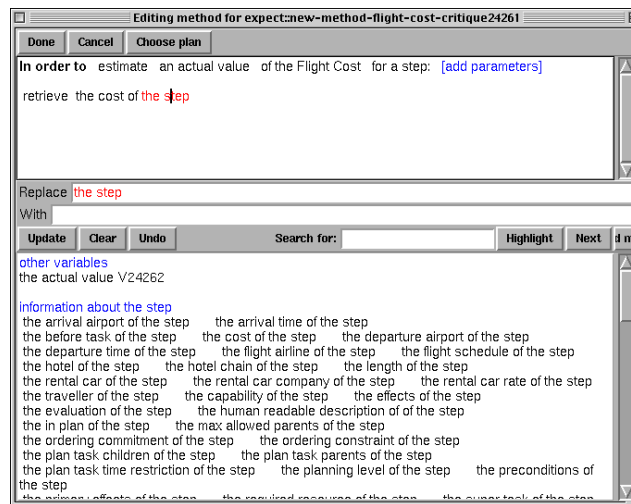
Editing method for expect::new-method-flight-cost-critique24261

Done Cancel Choose plan

In order to estimate an actual value of the Flight Cost for a step: [add parameters]

retrieve the cost of the step

Replace the step

With

Update Clear Undo Search for: Highlight Next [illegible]

other variables
the actual value V24262

information about the step
the arrival airport of the step the arrival time of the step
the before task of the step the cost of the step the departure airport of the step
the departure time of the step the flight airline of the step the flight schedule of the step
the hotel of the step the hotel chain of the step the length of the step
the rental car of the step the rental car company of the step the rental car rate of the step
the traveller of the step the capability of the step the effects of the step
the evaluation of the step the human readable description of of the step
the in plan of the step the max allowed parents of the step
the ordering commitment of the step the ordering constraint of the step
the plan task children of the step the plan task parents of the step
the plan task time restriction of the step the planning level of the step the preconditions of the step
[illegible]